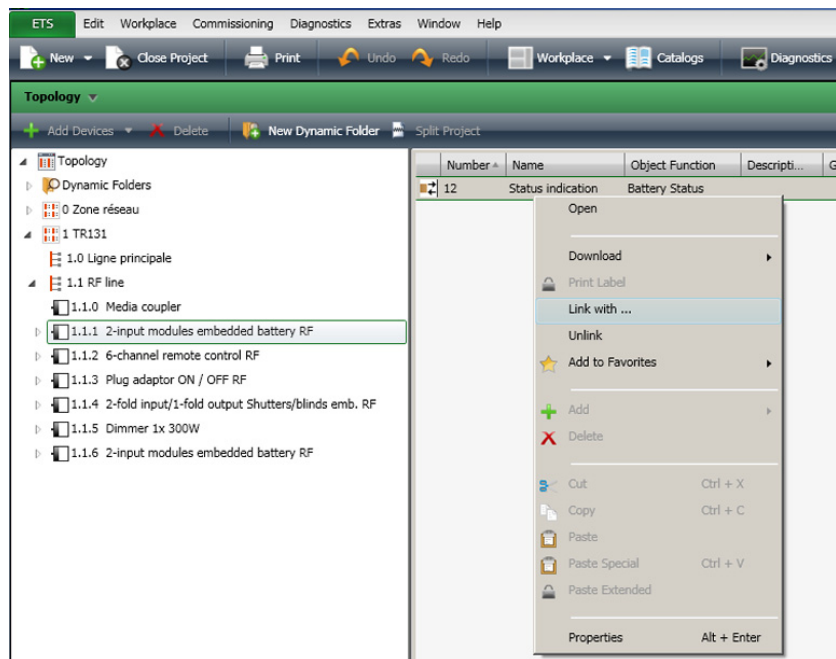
ETS Edit Workplace Commissioning Diagnostics Extras Window Help

New Close Project Print Undo Redo Workplace Catalogs Diagnostics

Topology

Add Devices Delete New Dynamic Folder Split Project

Topology
Dynamic Folders
0 Zone réseau
1 TR131
1.0 Ligne principale
1.1 RF line
1.1.0 Media coupler
1.1.1 2-input modules embedded battery RF
1.1.2 6-channel remote control RF
1.1.3 Plug adaptor ON / OFF RF
1.1.4 2-fold input/1-fold output Shutters/blinds emb. RF
1.1.5 Dimmer 1x 300W
1.1.6 2-input modules embedded battery RF

| Number | Name | Object Function | Descripti... | G |
|---|---|---|---|---|
| 12 | Status indication | Battery Status | | |

Open
Download
Print Label
Link with ...
Unlink
Add to Favorites
Add
Delete
Cut Ctrl + X
Copy Ctrl + C
Paste
Paste Special Ctrl + V
Paste Extended
Properties Alt + Enter